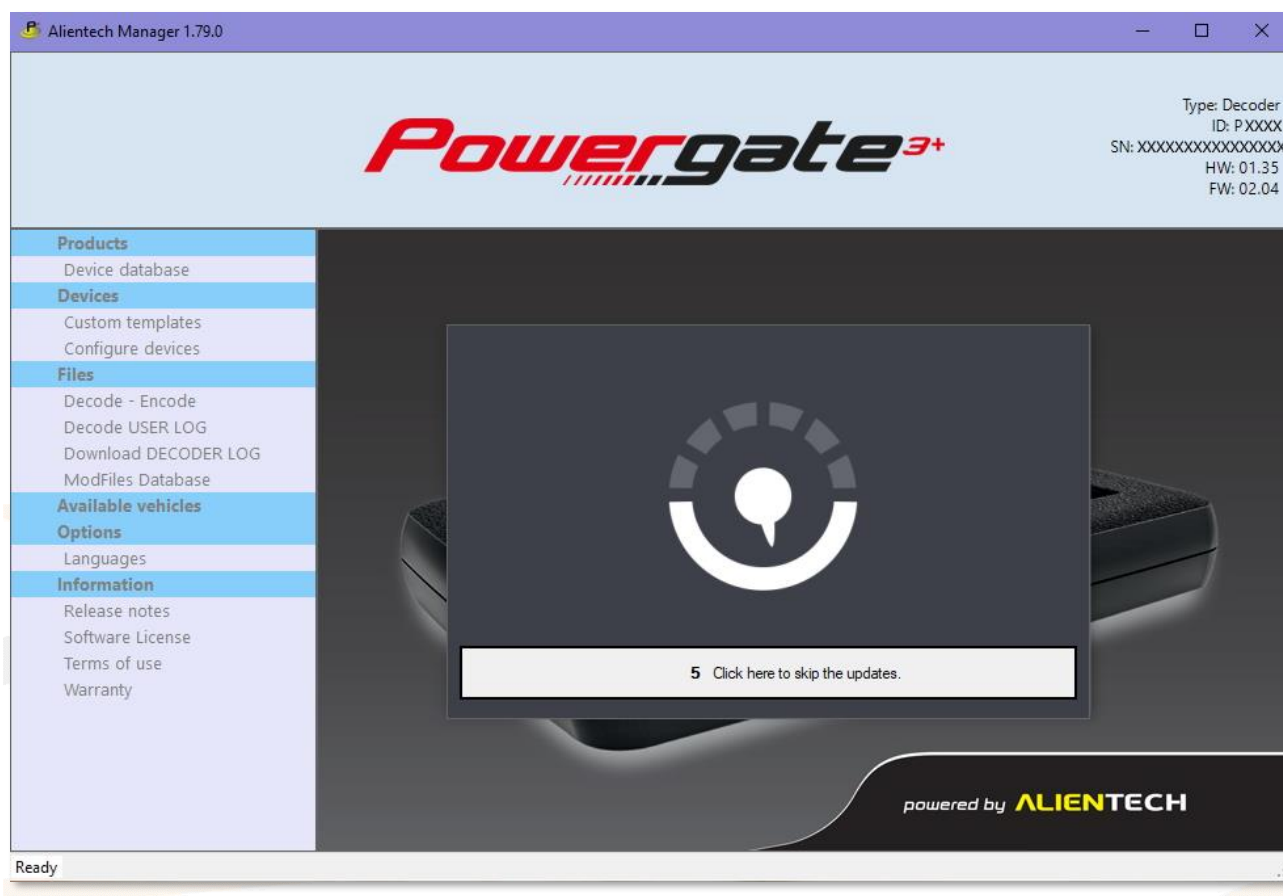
Alientech Manager 1.79.0

Powergate3+

Type: Decoder
ID: PXXXX
SN: XXXXXXXXXXXXXXX
HW: 01.35
FW: 02.04

Products
Device database
Devices
Custom templates
Configure devices
Files
Decode - Encode
Decode USER LOG
Download DECODER LOG
ModFiles Database
Available vehicles
Options
Languages
Information
Release notes
Software License
Terms of use
Warranty

5 Click here to skip the updates.

powered by ALIENTECH

Ready